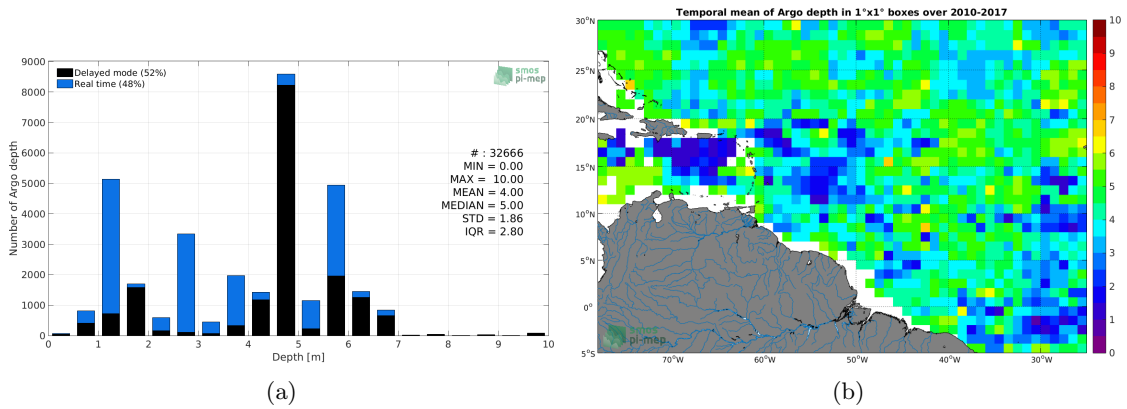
9000
8000
7000
6000
5000
4000
3000
2000
1000
0

Delayed mode (52%)
Real time (48%)

smos
pi-mep

# : 32666
MIN = 0.00
MAX = 10.00
MEAN = 4.00
MEDIAN = 5.00
STD = 1.86
IQR = 2.80

Number of Argo depth

0 1 2 3 4 5 6 7 8 9 10
Depth [m]

(a)

Temporal mean of Argo depth in 1°x1° boxes over 2010-2017

30°N
25°N
20°N
15°N
10°N
5°N
0°
5°S

70°W 60°W 50°W 40°W 30°W

smos
pi-mep

10
9
8
7
6
5
4
3
2
1
0

(b)